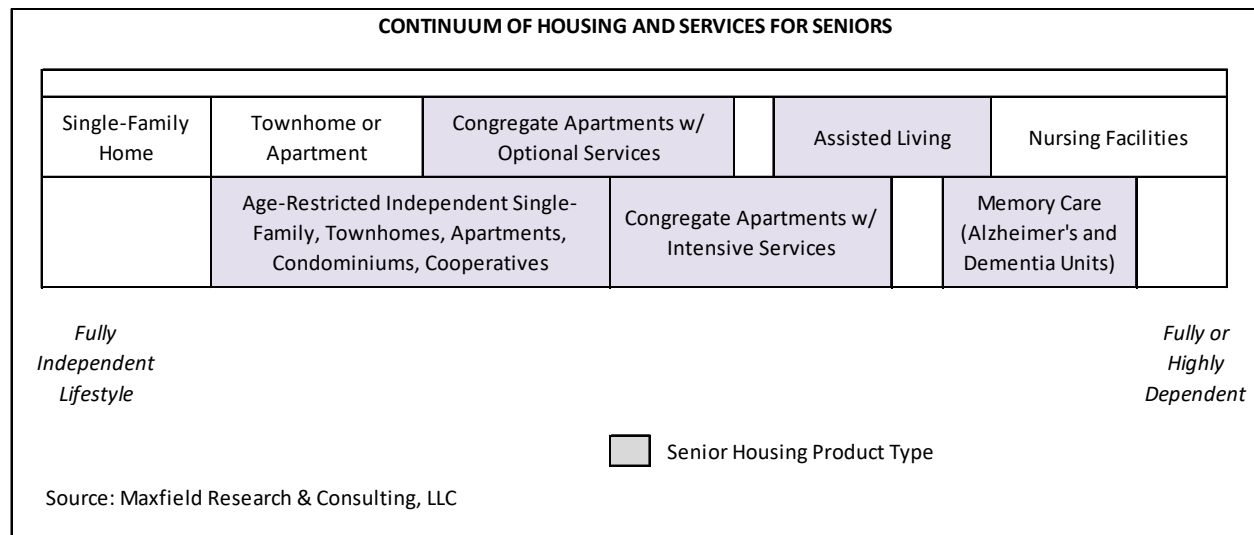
CONTINUUM OF HOUSING AND SERVICES FOR SENIORS

Single-Family Home

Townhome or Apartment

Congregate Apartments w/ Optional Services

Assisted Living

Nursing Facilities

Age-Restricted Independent Single-Family, Townhomes, Apartments, Condominiums, Cooperatives

Congregate Apartments w/ Intensive Services

Memory Care (Alzheimer's and Dementia Units)

*Fully Independent Lifestyle*

*Fully or Highly Dependent*

Senior Housing Product Type

Source: Maxfield Research & Consulting, LLC